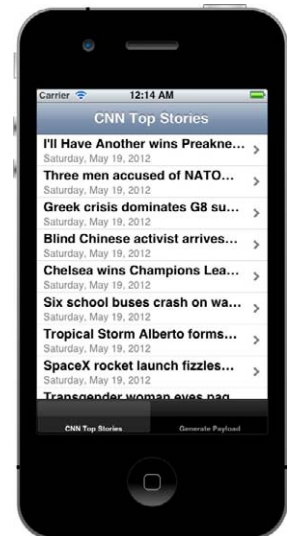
Carrier 12:14 AM

CNN Top Stories

I'll Have Another wins Preakne...
Saturday, May 19, 2012

Three men accused of NATO...
Saturday, May 19, 2012

Greek crisis dominates G8 su...
Saturday, May 19, 2012

Blind Chinese activist arrives...
Saturday, May 19, 2012

Chelsea wins Champions Lea...
Saturday, May 19, 2012

Six school buses crash on wa...
Saturday, May 19, 2012

Tropical Storm Alberto forms...
Saturday, May 19, 2012

SpaceX rocket launch fizzles...
Saturday, May 19, 2012

Transgender woman eyes pag...

CNN Top Stories
Generate Payload